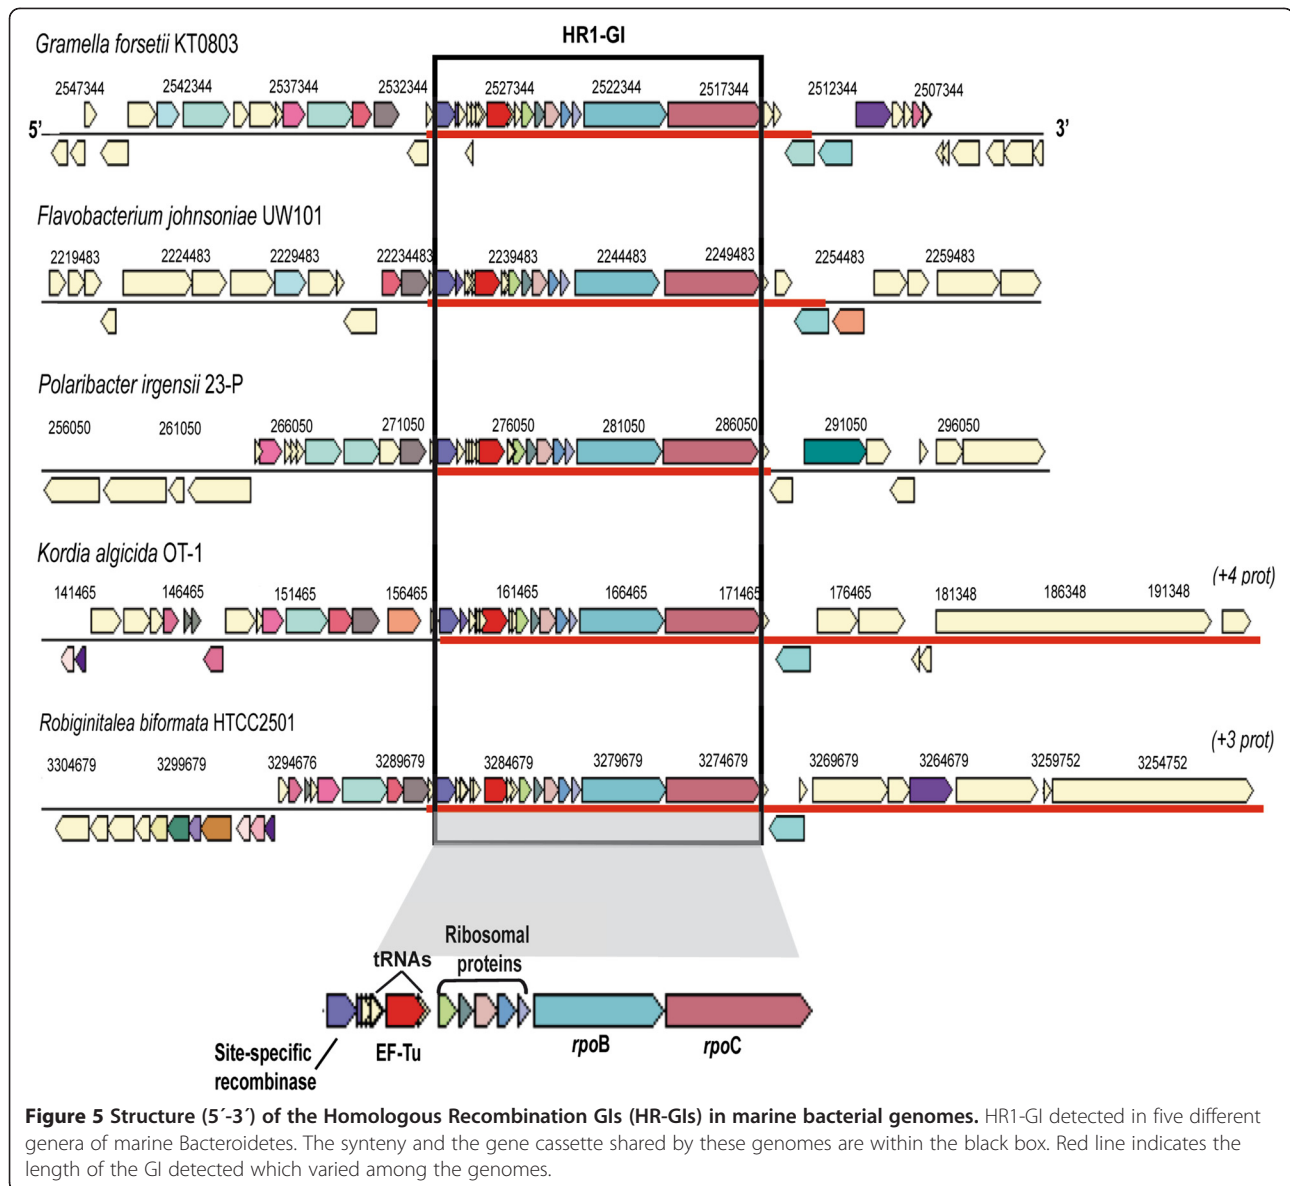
HR1-GI

Gramella forsetii KT0803

2547344 2542344 2537344 2532344 2527344 2522344 2517344 2512344 2507344

5' 3'

Flavobacterium johnsoniae UW101

2219483 2224483 2229483 22234483 2239483 2244483 2249483 2254483 2259483

Polaribacter irgensii 23-P

256050 261050 266050 271050 276050 281050 286050 291050 296050

Kordia algicida OT-1

141465 146465 151465 156465 161465 166465 171465 176465 181348 186348 191348 (+4 prot)

Robiginitalea biformata HTCC2501

3304679 3299679 3294676 3289679 3284679 3279679 3274679 3269679 3264679 3259752 3254752 (+3 prot)

tRNAs

Ribosomal proteins

Site-specific recombinase

EF-Tu

rpoB

rpoC

**Figure 5 Structure (5´-3´) of the Homologous Recombination GIs (HR-GIs) in marine bacterial genomes.** HR1-GI detected in five different genera of marine Bacteroidetes. The synteny and the gene cassette shared by these genomes are within the black box. Red line indicates the length of the GI detected which varied among the genomes.